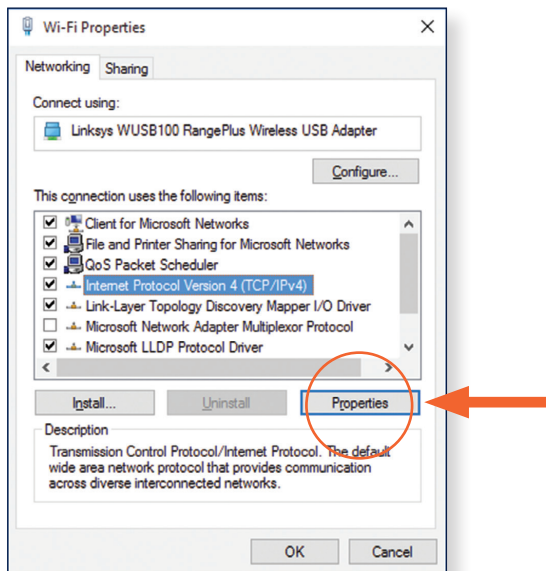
Wi-Fi Properties

Networking Sharing

Connect using:

Linksys WUSB100 RangePlus Wireless USB Adapter

Configure...

This connection uses the following items:

Client for Microsoft Networks
File and Printer Sharing for Microsoft Networks
QoS Packet Scheduler
Internet Protocol Version 4 (TCP/IPv4)
Link-Layer Topology Discovery Mapper I/O Driver
Microsoft Network Adapter Multiplexor Protocol
Microsoft LLDP Protocol Driver

Install... Uninstall Properties

Description

Transmission Control Protocol/Internet Protocol. The default wide area network protocol that provides communication across diverse interconnected networks.

OK Cancel